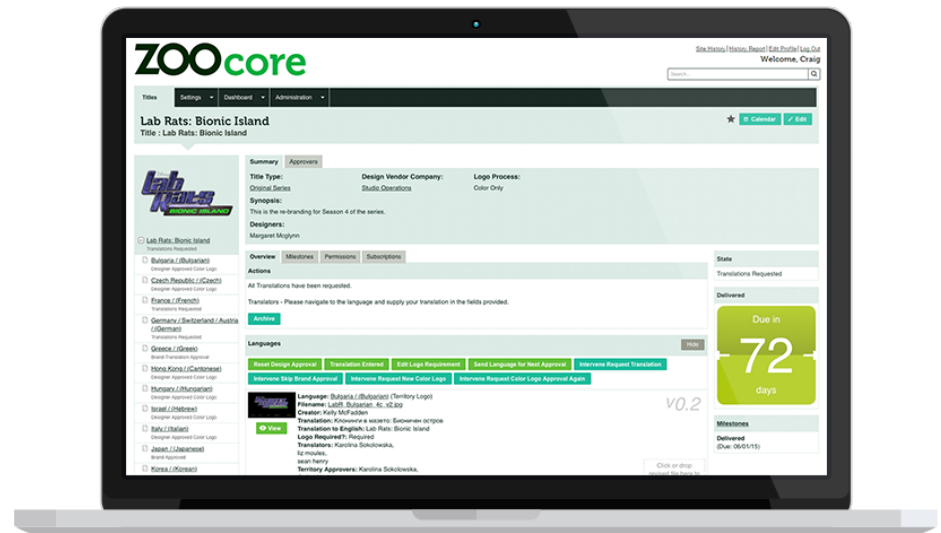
ZOOcore

Site History | History Report | Edit Profile | Log Out
Welcome, Craig
Search...

Titles | Settings | Dashboard | Administration

Lab Rats: Bionic Island
Title : Lab Rats: Bionic Island

Calendar | Edit

Lab Rats BIONIC ISLAND

Lab Rats: Bionic Island
Translations Requested

Bulgaria / (Bulgarian)
Designer Approved Color Logo
Czech Republic / (Czech)
Designer Approved Color Logo
France / (French)
Translations Requested
Germany / Switzerland / Austria / (German)
Translations Requested
Greece / (Greek)
Brand Translation Approval
Hong Kong / (Cantonese)
Designer Approved Color Logo
Hungary / (Hungarian)
Designer Approved Color Logo
Israel / (Hebrew)
Designer Approved Color Logo
Italy / (Italian)
Designer Approved Color Logo
Japan / (Japanese)
Brand Approval
Korea / (Korean)

Summary | Approvers

Title Type:
Original Series
Design Vendor Company:
Studio Operations
Logo Process:
Color Only

Synopsis:
This is the re-branding for Season 4 of the series.

Designers:
Margaret Mcglynn

Overview | Milestones | Permissions | Subscriptions

Actions
All Translations have been requested.
Translators - Please navigate to the language and supply your translation in the fields provided.
Archive

Languages
Hide

Reset Design Approval | Translation Entered | Edit Logo Requirement | Send Language for Next Approval | Intervene Request Translation | Intervene Skip Brand Approval | Intervene Request New Color Logo | Intervene Request Color Logo Approval Again

View

Language: Bulgaria / (Bulgarian) (Territory Logo)
Filename: LabR_Bulgarian_4c_v2.jpg
Creator: Kelly McFadden
Translation: Клонинги в казето: Бионичен остров
Translation to English: Lab Rats: Bionic Island
Logo Required?: Required
Translators: Karolina Sokolowska,
liz moules,
sean henry
Territory Approvers: Karolina Sokolowska,

v0.2

Click or drop revised file here to

State
Translations Requested

Delivered
Due in
72
days

Milestones
Delivered
(Due: 06/01/15)